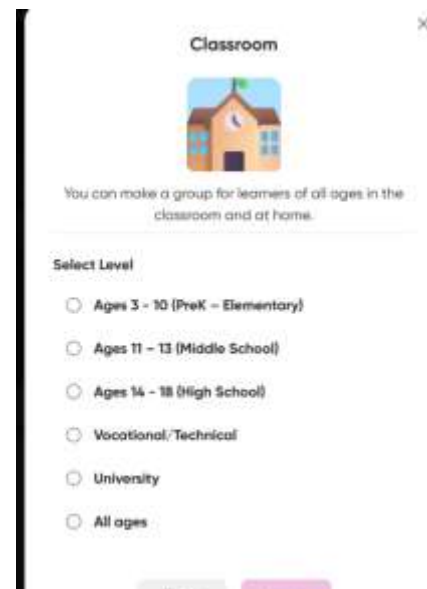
×

Classroom

You can make a group for learners of all ages in the classroom and at home.

Select Level

Ages 3 - 10 (PreK – Elementary)

Ages 11 - 13 (Middle School)

Ages 14 - 18 (High School)

Vocational/Technical

University

All ages

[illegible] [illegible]